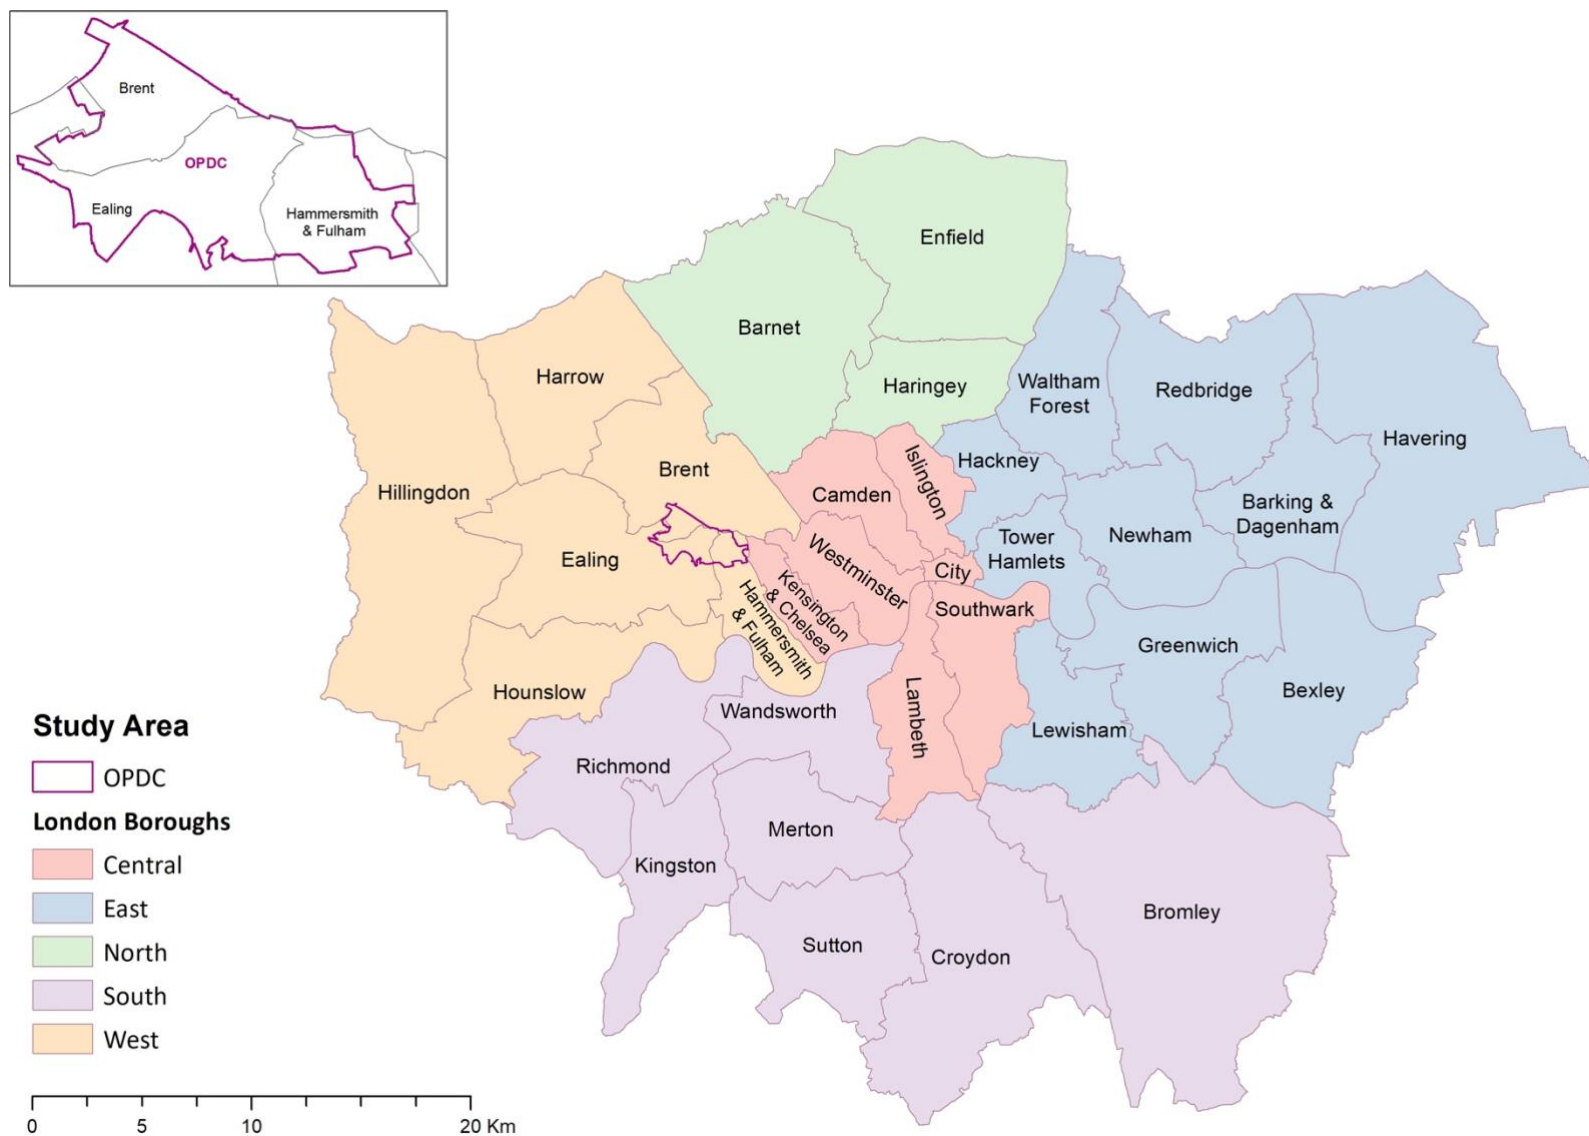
Brent
OPDC
Ealing
Hammersmith & Fulham

Enfield
Barnet
Harrow
Haringey
Waltham Forest
Redbridge
Havering
Hillingdon
Brent
Camden
Islington
Hackney
Barking & Dagenham
Newham
Tower Hamlets
Ealing
Westminster
City
Kensington & Chelsea
Hammersmith & Fulham
Southwark
Greenwich
Hounslow
Wandsworth
Lambeth
Lewisham
Bexley
Richmond
Merton
Kingston
Bromley
Sutton
Croydon

Study Area
OPDC
London Boroughs
Central
East
North
South
West

0 5 10 20 Km